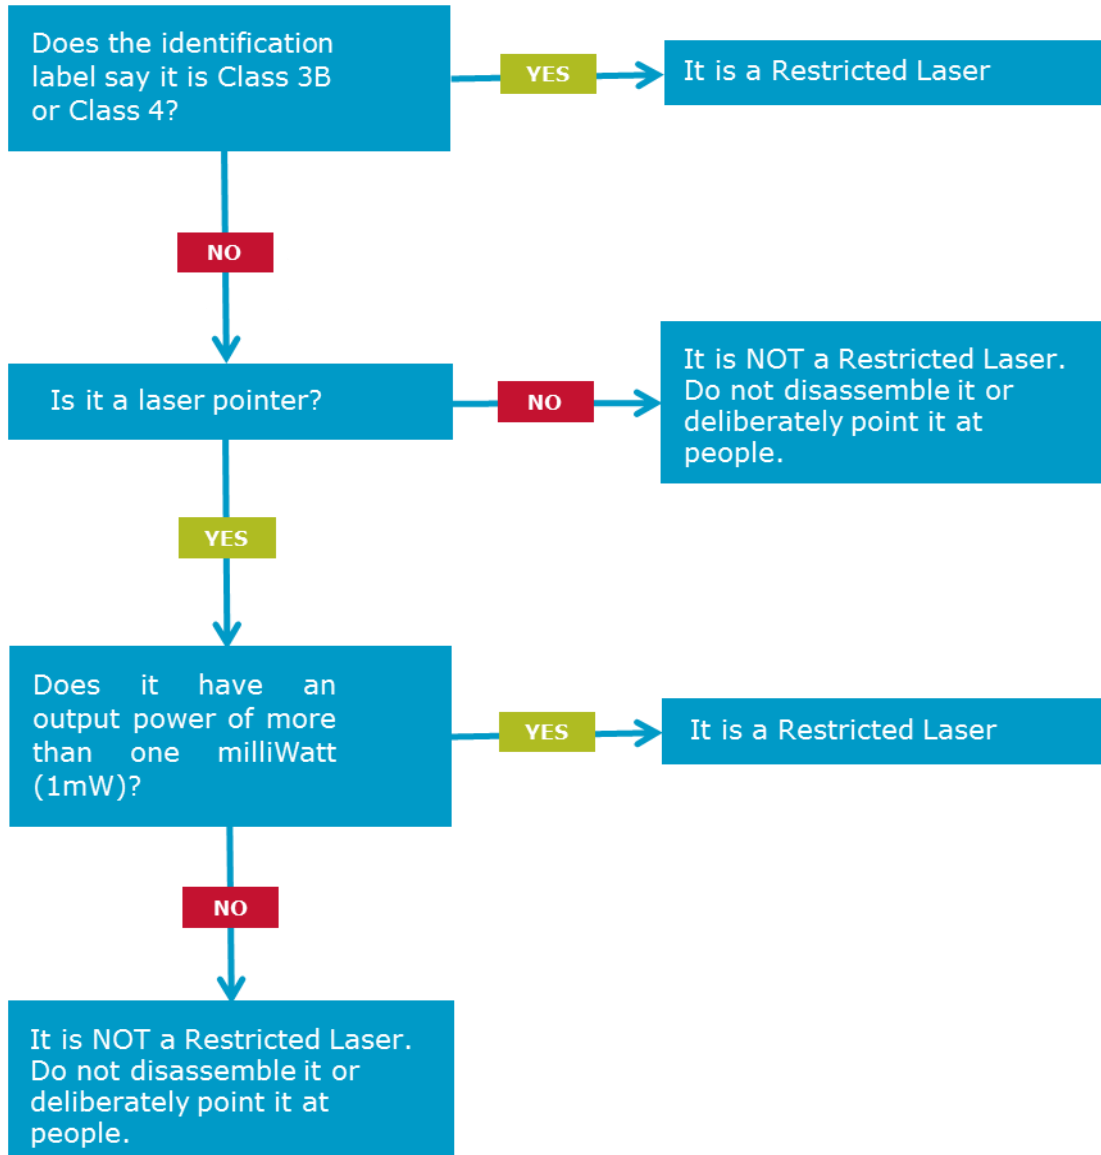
Does the identification label say it is Class 3B or Class 4?

YES

It is a Restricted Laser

NO

Is it a laser pointer?

NO

It is NOT a Restricted Laser. Do not disassemble it or deliberately point it at people.

YES

Does it have an output power of more than one milliWatt (1mW)?

YES

It is a Restricted Laser

NO

It is NOT a Restricted Laser. Do not disassemble it or deliberately point it at people.